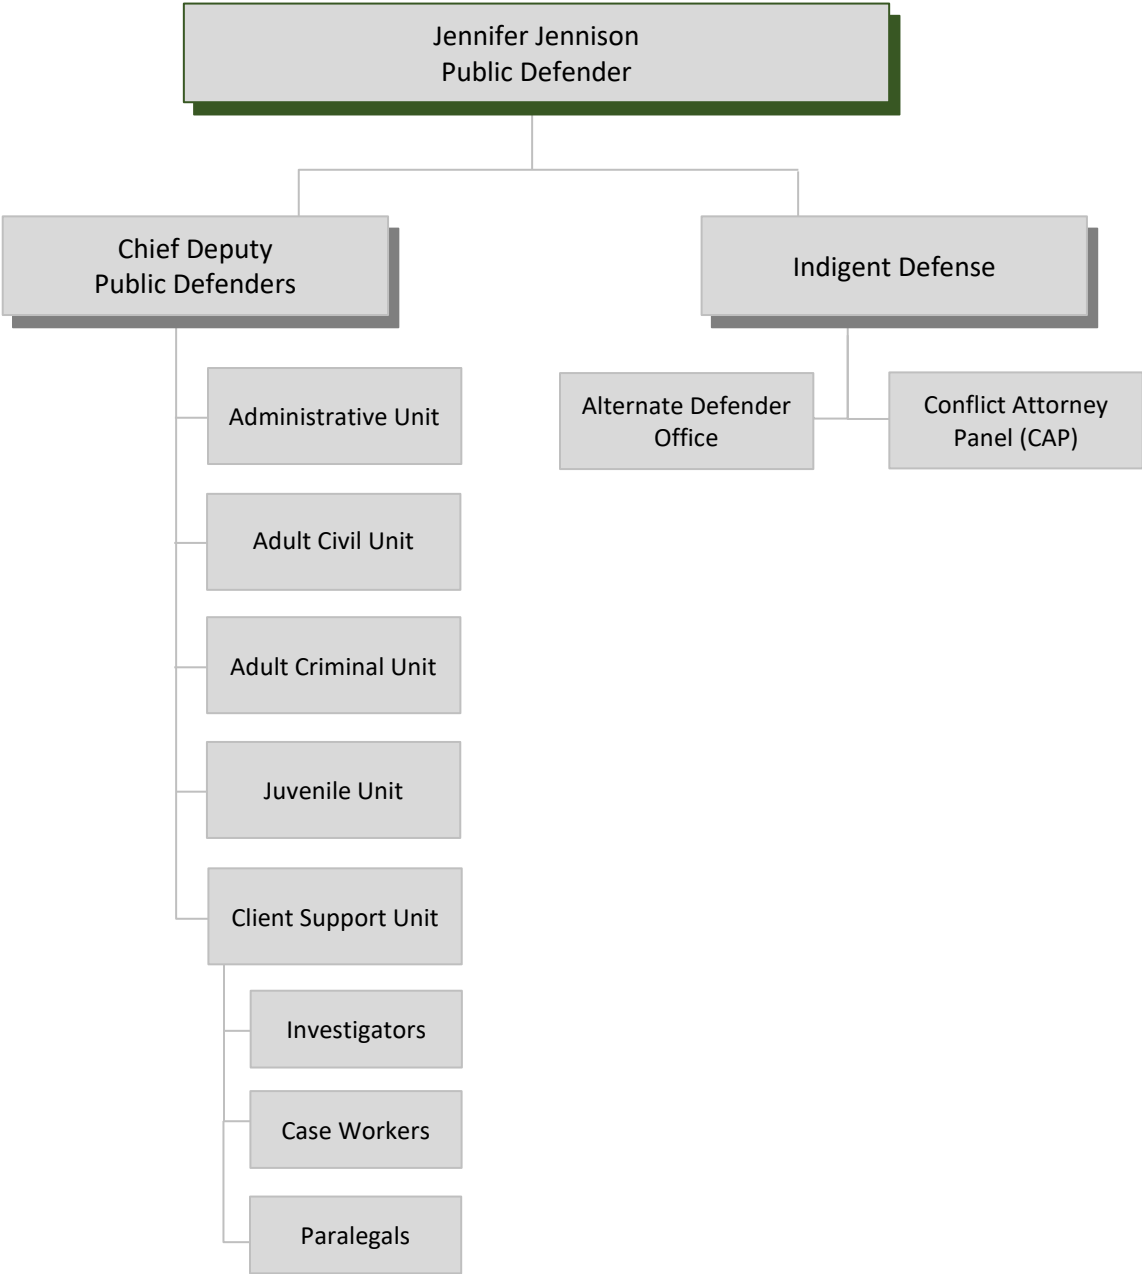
Jennifer Jennison
Public Defender

Chief Deputy
Public Defenders

Administrative Unit

Adult Civil Unit

Adult Criminal Unit

Juvenile Unit

Client Support Unit

Investigators

Case Workers

Paralegals

Indigent Defense

Alternate Defender Office

Conflict Attorney Panel (CAP)